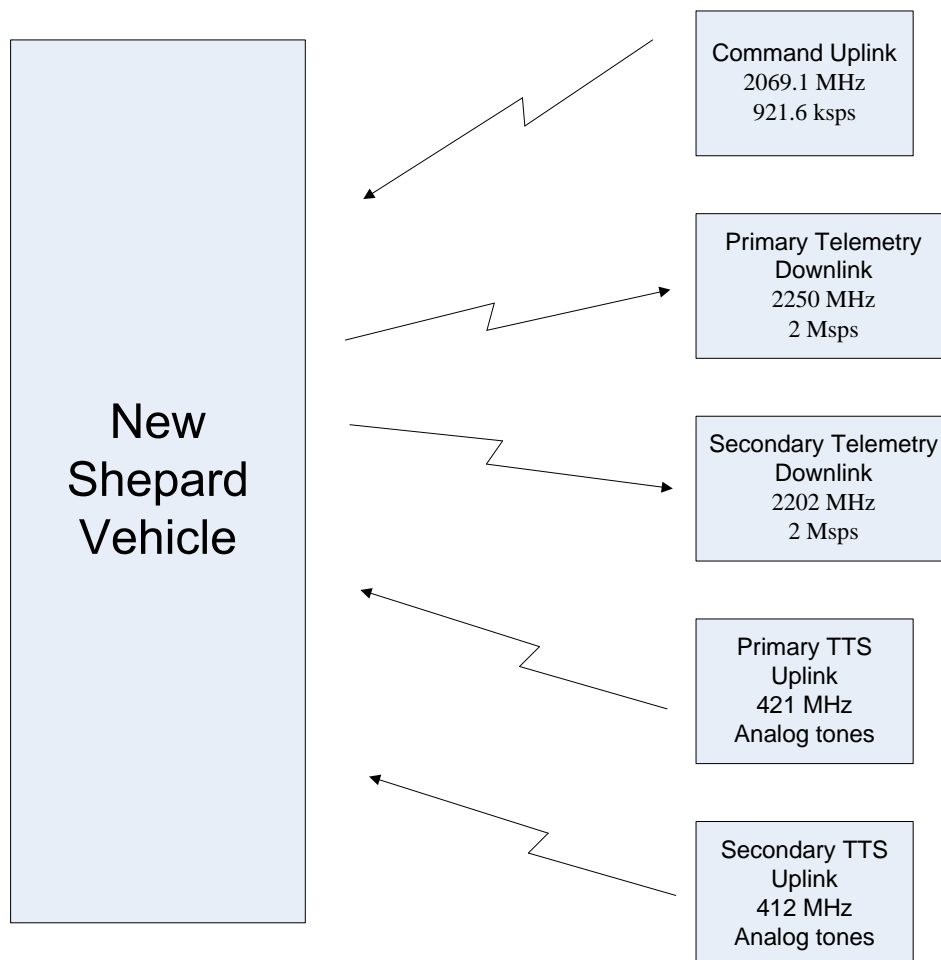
New Shepard Vehicle

Command Uplink
2069.1 MHz
921.6 ksps

Primary Telemetry Downlink
2250 MHz
2 Msps

Secondary Telemetry Downlink
2202 MHz
2 Msps

Primary TTS Uplink
421 MHz
Analog tones

Secondary TTS Uplink
412 MHz
Analog tones